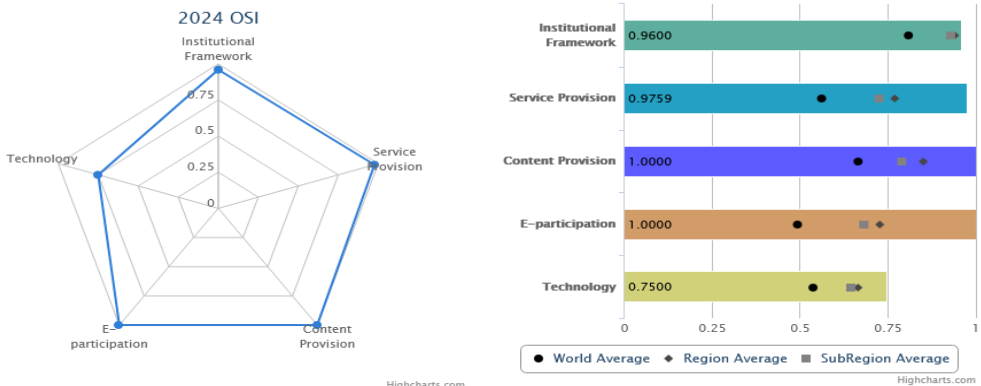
2024 OSI

Institutional Framework

0.75

0.5

0.25

0

Service Provision

Technology

E-participation

Content Provision

Highcharts.com

Institutional Framework 0.9600

Service Provision 0.9759

Content Provision 1.0000

E-participation 1.0000

Technology 0.7500

0 0.25 0.5 0.75 1

● World Average ◆ Region Average ■ SubRegion Average

Highcharts.com